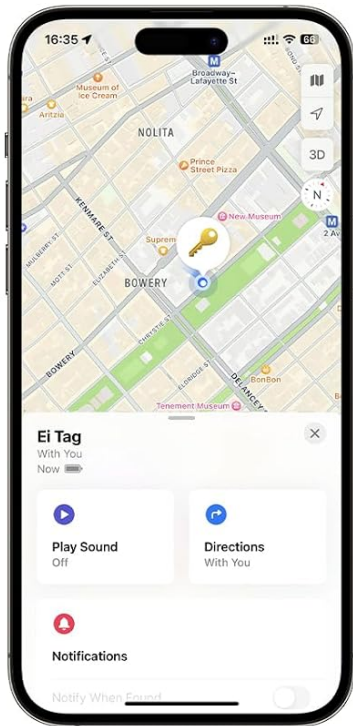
16:35

66

Broadway-Lafayette St

Museum of Ice Cream

Aritzia

NOLITA

Prince Street Pizza

3D

N

KENMARE ST

New Museum

Supreme

2 Av

MULBERRY ST

MOTT ST

ELIZABETH ST

BOWERY

BOWERY

CHRYSTIE ST

FORSYTH ST

ELDRIDGE ST

DELANCEY ST

BonBon

Tenement Museum

Ei Tag

With You

Now

Play Sound

Off

Directions

With You

Notifications

Notify When Found